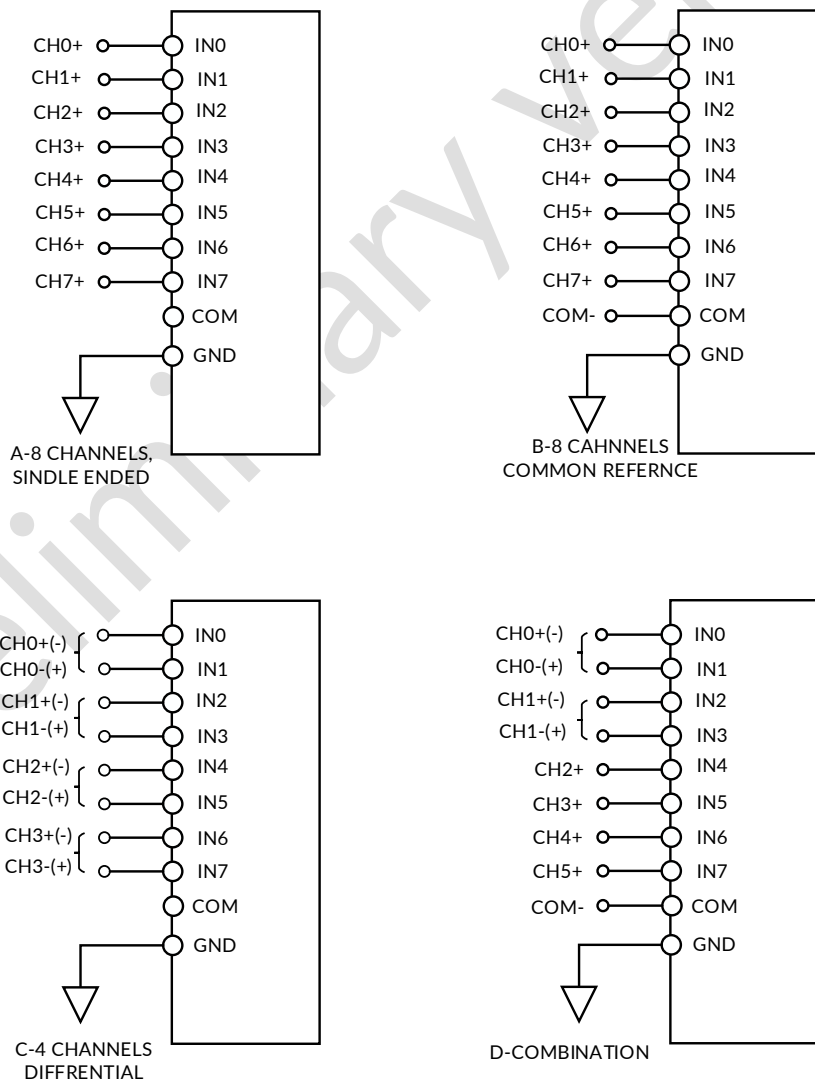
CH0+ IN0
CH1+ IN1
CH2+ IN2
CH3+ IN3
CH4+ IN4
CH5+ IN5
CH6+ IN6
CH7+ IN7
COM
GND

A-8 CHANNELS, SINDLE ENDED

CH0+ IN0
CH1+ IN1
CH2+ IN2
CH3+ IN3
CH4+ IN4
CH5+ IN5
CH6+ IN6
CH7+ IN7
COM- COM
GND

B-8 CAHNNELS COMMON REFERNCE

CH0+(-) IN0
CH0-(+) IN1
CH1+(-) IN2
CH1-(+) IN3
CH2+(-) IN4
CH2-(+) IN5
CH3+(-) IN6
CH3-(+) IN7
COM
GND

C-4 CHANNELS DIFFRENTIAL

CH0+(-) IN0
CH0-(+) IN1
CH1+(-) IN2
CH1-(+) IN3
CH2+ IN4
CH3+ IN5
CH4+ IN6
CH5+ IN7
COM- COM
GND

D-COMBINATION

Preliminary ve